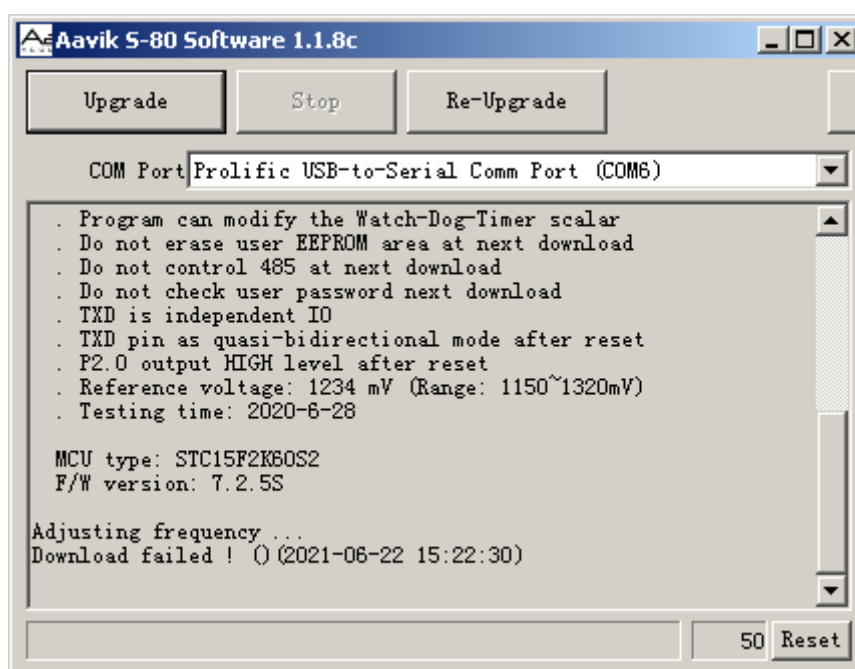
Aavik S-80 Software 1.1.8c

Upgrade

Stop

Re-Upgrade

COM Port Prolific USB-to-Serial Comm Port (COM6)

. Program can modify the Watch-Dog-Timer scalar
. Do not erase user EEPROM area at next download
. Do not control 485 at next download
. Do not check user password next download
. TXD is independent IO
. TXD pin as quasi-bidirectional mode after reset
. P2.0 output HIGH level after reset
. Reference voltage: 1234 mV (Range: 1150~1320mV)
. Testing time: 2020-6-28

MCU type: STC15F2K60S2
F/W version: 7.2.5S

Adjusting frequency ...
Download failed ! ()(2021-06-22 15:22:30)

50 Reset